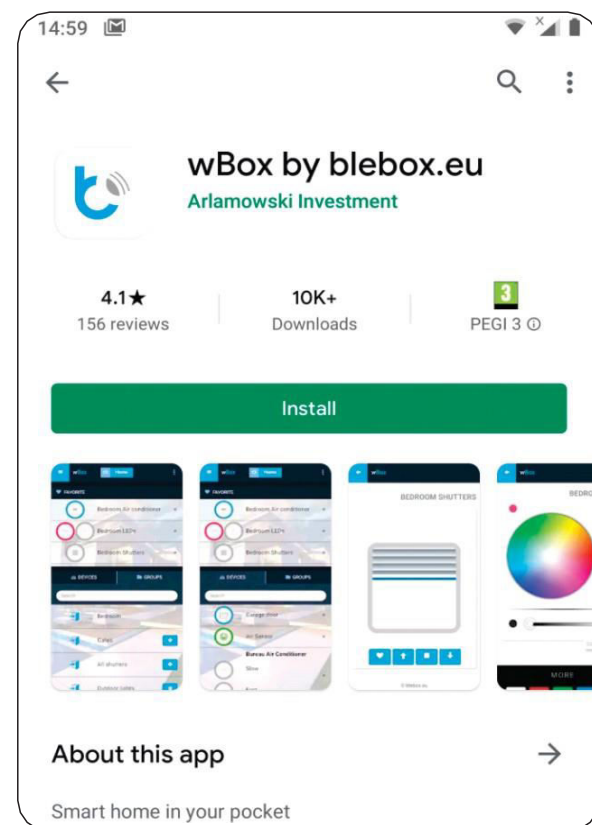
14:59

wBox by blebox.eu
Arlamowski Investment

4.1★
156 reviews

10K+
Downloads

3
PEGI 3 ⓘ

Install

wBox
FAVORITE
Bedroom Air conditioner
Bedroom LED's
Bedroom Shutters
DEVICES
GROUPS
Bedroom
Gates
All shutters
Outdoor lights

wBox
FAVORITE
Bedroom Air conditioner
Bedroom LED's
Bedroom Shutters
DEVICES
GROUPS
Garage door
Air Sensor
Bureau Air Conditioner
Slow
Anti

wBox
BEDROOM SHUTTERS
© Blebox.eu

wBox
BEDRO
MORE

About this app
→

Smart home in your pocket